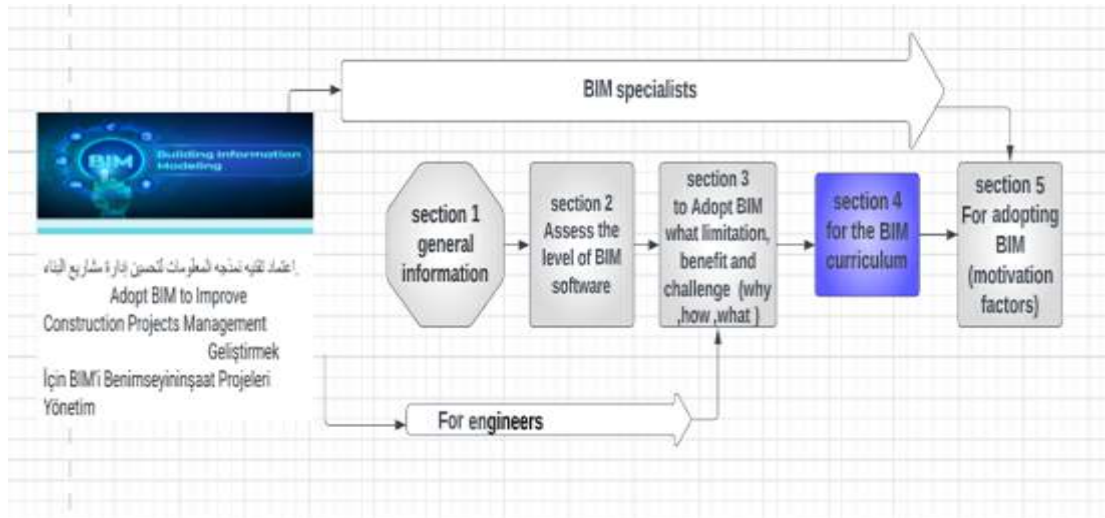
BIM specialists

BIM Building information Modeling

اعتماد تقنية نمذجة المعلومات لتحسين إدارة مشاريع البناء

Adopt BIM to Improve Construction Projects Management

Geliştirmek İçin BIM'i Benimseyininşaat Projeleri Yönetim

section 1 general information

section 2 Assess the level of BIM software

section 3 to Adopt BIM what limitation, benefit and challenge (why ,how ,what )

section 4 for the BIM curriculum

section 5 For adopting BIM (motivation factors)

For engineers